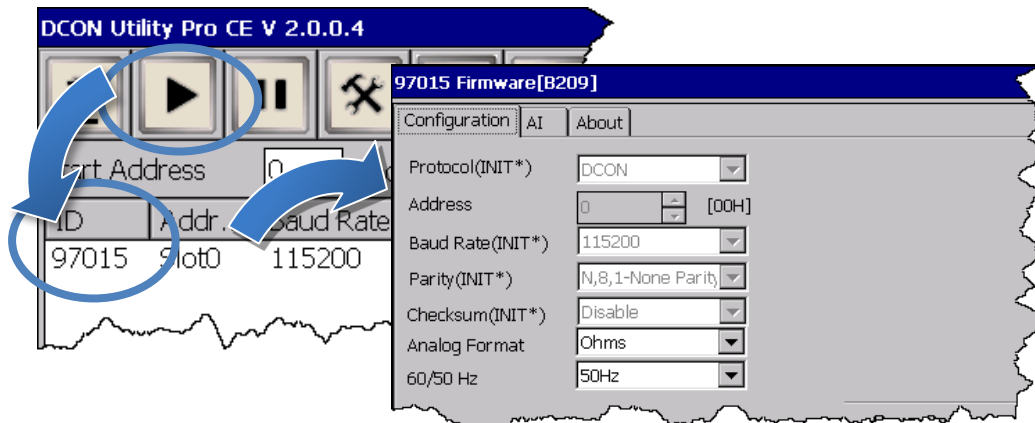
DCON Utility Pro CE V 2.0.0.4

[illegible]rt Address 0

ID | Addr. | Baud Rate
97015 | Slot0 | 115200

97015 Firmware[B209]

Configuration | AI | About

Protocol(INIT*) DCON
Address 0 [00H]
Baud Rate(INIT*) 115200
Parity(INIT*) N,8,1-None Parity
Checksum(INIT*) Disable
Analog Format Ohms
60/50 Hz 50Hz